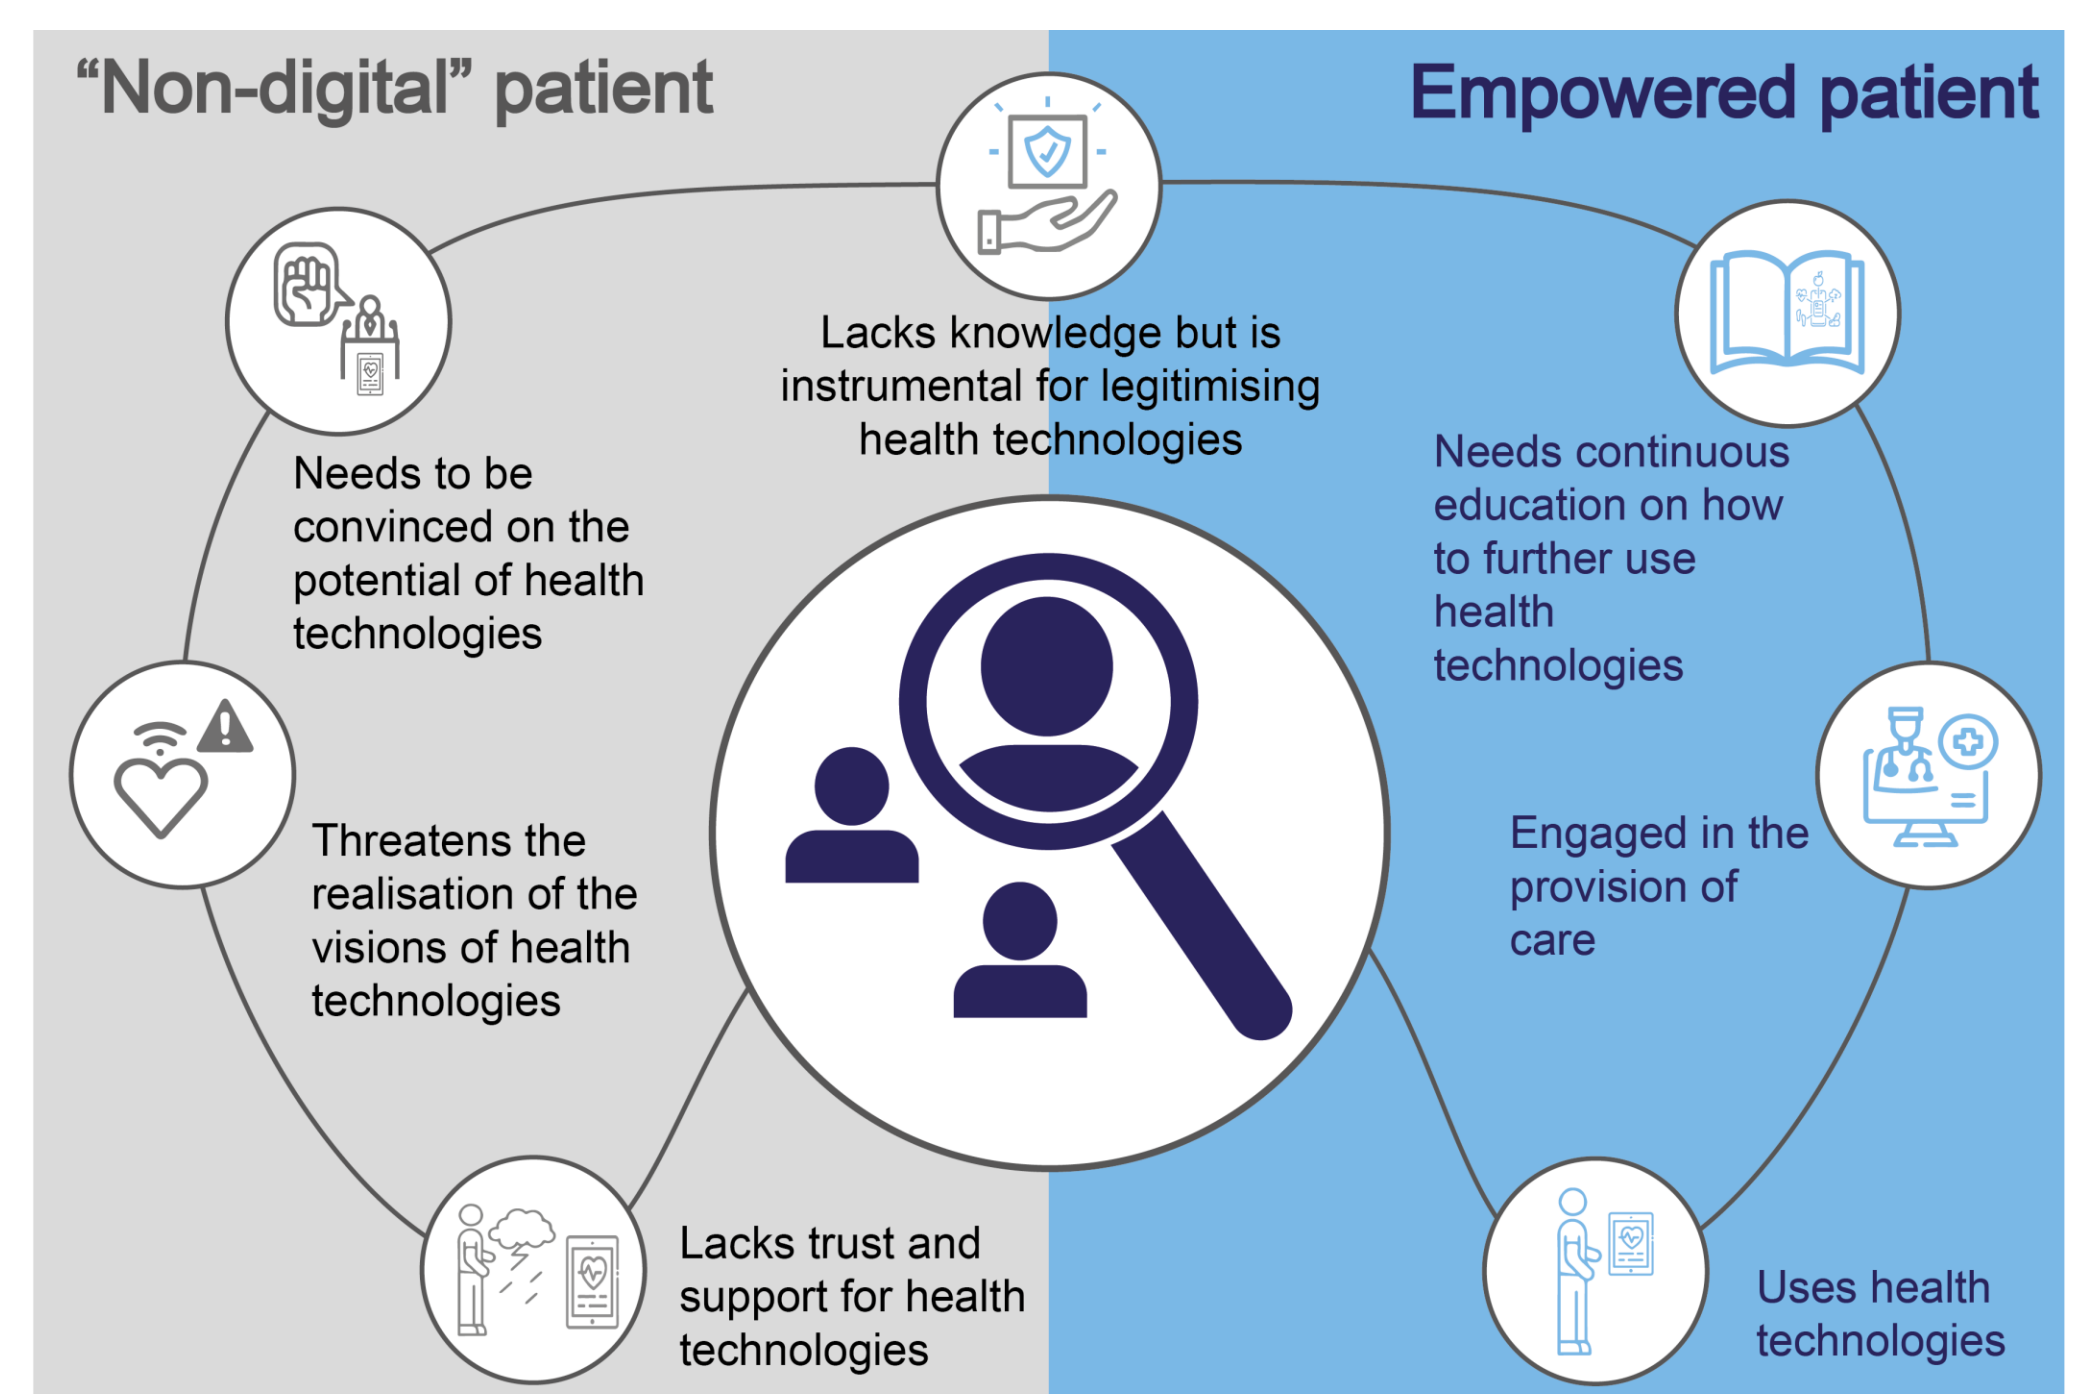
“Non-digital” patient

Empowered patient

Lacks knowledge but is instrumental for legitimising health technologies

Needs to be convinced on the potential of health technologies

Needs continuous education on how to further use health technologies

Threatens the realisation of the visions of health technologies

Engaged in the provision of care

Lacks trust and support for health technologies

Uses health technologies